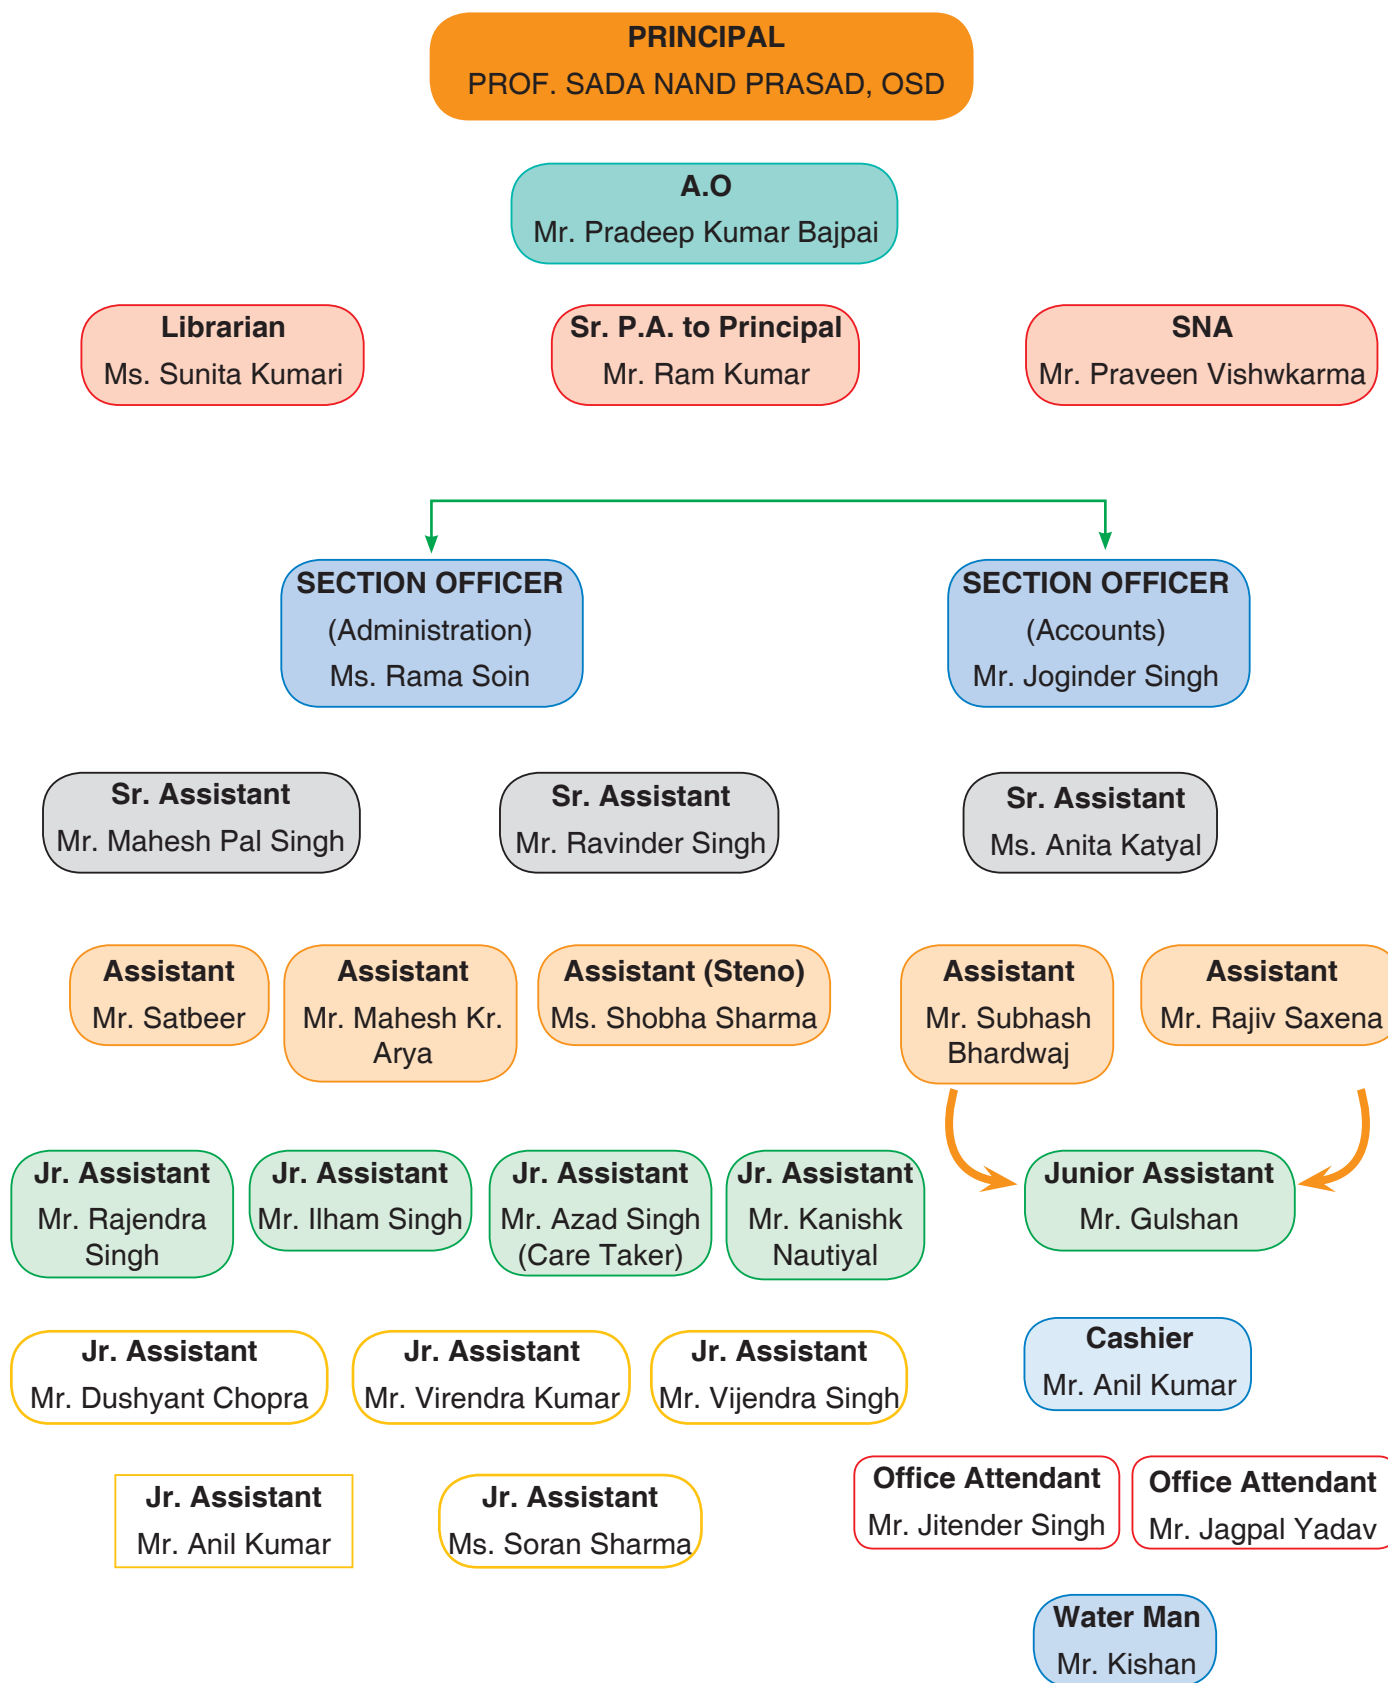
PRINCIPAL
PROF. SADA NAND PRASAD, OSD

A.O
Mr. Pradeep Kumar Bajpai

Librarian
Ms. Sunita Kumari

Sr. P.A. to Principal
Mr. Ram Kumar

SNA
Mr. Praveen Vishwkarma

SECTION OFFICER
(Administration)
Ms. Rama Soin

SECTION OFFICER
(Accounts)
Mr. Joginder Singh

Sr. Assistant
Mr. Mahesh Pal Singh

Sr. Assistant
Mr. Ravinder Singh

Sr. Assistant
Ms. Anita Katyal

Assistant
Mr. Satbeer

Assistant
Mr. Mahesh Kr. Arya

Assistant (Steno)
Ms. Shobha Sharma

Assistant
Mr. Subhash Bhardwaj

Assistant
Mr. Rajiv Saxena

Jr. Assistant
Mr. Rajendra Singh

Jr. Assistant
Mr. Ilham Singh

Jr. Assistant
Mr. Azad Singh (Care Taker)

Jr. Assistant
Mr. Kanishk Nautiyal

Junior Assistant
Mr. Gulshan

Jr. Assistant
Mr. Dushyant Chopra

Jr. Assistant
Mr. Virendra Kumar

Jr. Assistant
Mr. Vijendra Singh

Cashier
Mr. Anil Kumar

Jr. Assistant
Mr. Anil Kumar

Jr. Assistant
Ms. Soran Sharma

Office Attendant
Mr. Jitender Singh

Office Attendant
Mr. Jagpal Yadav

Water Man
Mr. Kishan